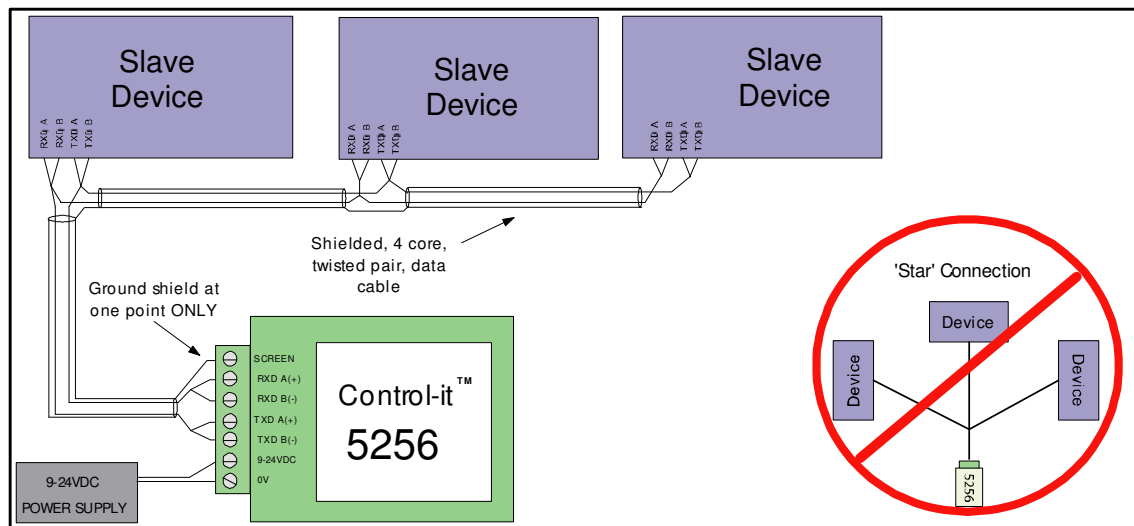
Slave Device

RXD A
RXD B
TXD A
TXD B

Slave Device

RXD A
RXD B
TXD A
TXD B

Slave Device

RXD A
RXD B
TXD A
TXD B

Shielded, 4 core, twisted pair, data cable

Ground shield at one point ONLY

SCREEN
RXD A(+)
RXD B(-)
TXD A(+)
TXD B(-)
9-24VDC
0V

Control-it™
5256

9-24VDC
POWER SUPPLY

'Star' Connection

Device
Device
Device
5256